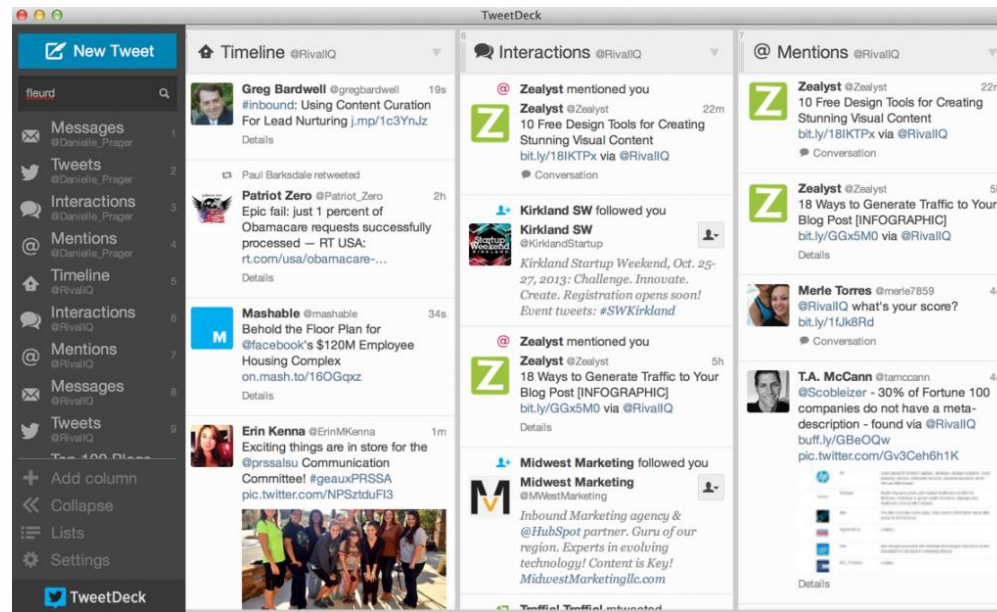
TweetDeck

New Tweet

fleurd

Messages @Danielle_Prager 1
Tweets @Danielle_Prager 2
Interactions @Danielle_Prager 3
Mentions @Danielle_Prager 4
Timeline @RivalIQ 5
Interactions @RivalIQ 6
Mentions @RivalIQ 7
Messages @RivalIQ 8
Tweets @RivalIQ 9
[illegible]

Add column
Collapse
Lists
Settings

TweetDeck

Timeline @RivalIQ

Greg Bardwell @gregbardwell 19s
#inbound: Using Content Curation For Lead Nurturing j.mp/1c3YnJz
Details

Paul Barksdale retweeted
Patriot Zero @Patriot_Zero 2h
Epic fail: just 1 percent of Obamacare requests successfully processed – RT USA: rt.com/usa/obamacare-...
Details

Mashable @mashable 34s
Behold the Floor Plan for @facebook's $120M Employee Housing Complex on.mash.to/16OGqxz
Details

Erin Kenna @ErinMKenna 1m
Exciting things are in store for the @prssalsu Communication Committee! #geauxPRSSA pic.twitter.com/NPSztduFI3

6
Interactions @RivalIQ

Zealyst mentioned you
Zealyst @Zealyst 22m
10 Free Design Tools for Creating Stunning Visual Content bit.ly/18IKTPx via @RivalIQ
Conversation

Kirkland SW followed you
Kirkland SW @KirklandStartup
Kirkland Startup Weekend, Oct. 25-27, 2013: Challenge. Innovate. Create. Registration opens soon! Event tweets: #SWKirkland

Zealyst mentioned you
Zealyst @Zealyst 5h
18 Ways to Generate Traffic to Your Blog Post [INFOGRAPHIC] bit.ly/GGx5M0 via @RivalIQ
Details

Midwest Marketing followed you
Midwest Marketing @MWestMarketing
Inbound Marketing agency & @HubSpot partner. Guru of our region. Experts in evolving technology! Content is Key! MidwestMarketingllc.com

Traffic Traffic retweeted

7
Mentions @RivalIQ

Zealyst @Zealyst 22m
10 Free Design Tools for Creating Stunning Visual Content bit.ly/18IKTPx via @RivalIQ
Conversation

Zealyst @Zealyst 5h
18 Ways to Generate Traffic to Your Blog Post [INFOGRAPHIC] bit.ly/GGx5M0 via @RivalIQ
Details

Merle Torres @merle7859
@RivalIQ what's your score? bit.ly/1fJk8Rd
Conversation

T.A. McCann @tamccann
@Scobleizer - 30% of Fortune 100 companies do not have a meta-description - found via @RivalIQ buff.ly/GBeOQw pic.twitter.com/Gv3Ceh6h1K
Details